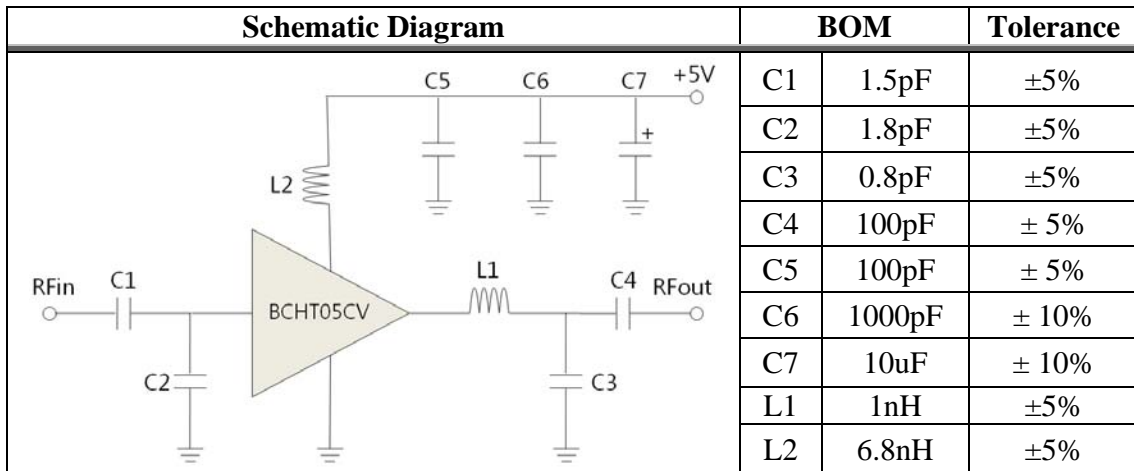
| Schematic Diagram | BOM | | Tolerance |
|---|---|---|---|
| C5 C6 C7 +5V + L2 RFin C1 BCHT05CV L1 C4 RFout C2 C3 | C1 | 1.5pF | ±5% |
| | C2 | 1.8pF | ±5% |
| | C3 | 0.8pF | ±5% |
| | C4 | 100pF | ± 5% |
| | C5 | 100pF | ± 5% |
| | C6 | 1000pF | ± 10% |
| | C7 | 10uF | ± 10% |
| | L1 | 1nH | ±5% |
| | L2 | 6.8nH | ±5% |